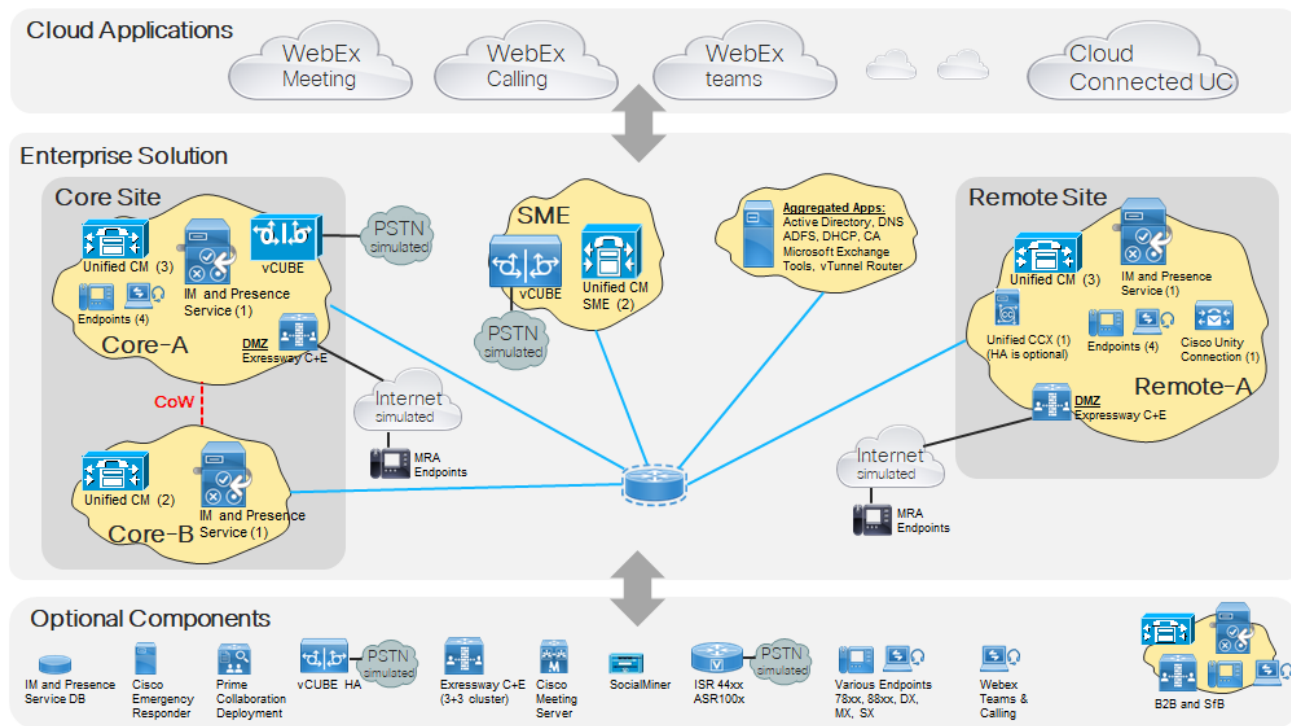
Cloud Applications

WebEx Meeting

WebEx Calling

WebEx teams

Cloud Connected UC

Enterprise Solution

Core Site

Unified CM (3)

IM and Presence Service (1)

vCUBE

PSTN simulated

Endpoints (4)

Core-A

DMZ Expressway C+E

CoW

Unified CM (2)

IM and Presence Service (1)

Core-B

Internet simulated

MRA Endpoints

SME

vCUBE

Unified CM SME (2)

PSTN simulated

Aggregated Apps: Active Directory, DNS ADFS, DHCP, CA Microsoft Exchange Tools, vTunnel Router

Remote Site

Unified CM (3)

IM and Presence Service (1)

Unified CCX (1) (HA is optional)

Endpoints (4)

Cisco Unity Connection (1)

Remote-A

DMZ Expressway C+E

Internet simulated

MRA Endpoints

Optional Components

IM and Presence Service DB

Cisco Emergency Responder

Prime Collaboration Deployment

vCUBE HA

PSTN simulated

Exressway C+E (3+3 cluster)

Cisco Meeting Server

SocialMiner

ISR 44xx ASR100x

PSTN simulated

Various Endpoints 78xx, 88xx, DX, MX, SX

Webex Teams & Calling

B2B and SfB